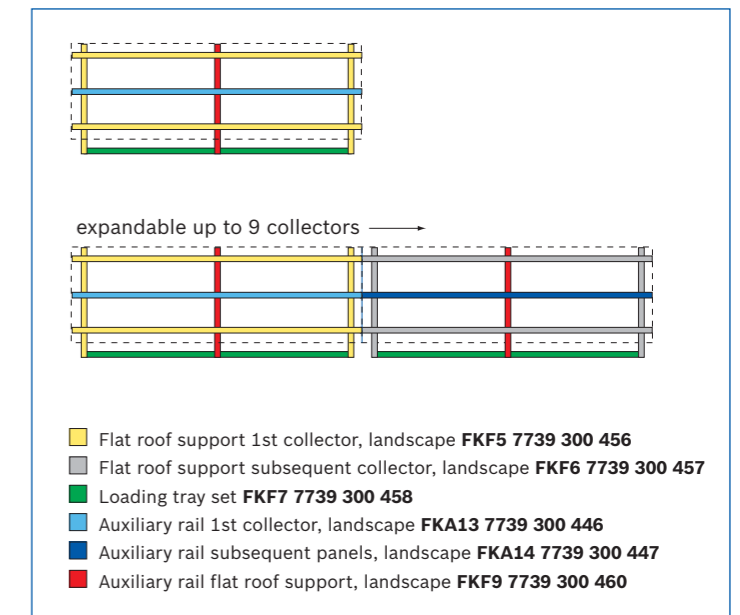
expandable up to 9 collectors

Flat roof support 1st collector, landscape **FKF5 7739 300 456**
Flat roof support subsequent collector, landscape **FKF6 7739 300 457**
Loading tray set **FKF7 7739 300 458**
Auxiliary rail 1st collector, landscape **FKA13 7739 300 446**
Auxiliary rail subsequent panels, landscape **FKA14 7739 300 447**
Auxiliary rail flat roof support, landscape **FKF9 7739 300 460**